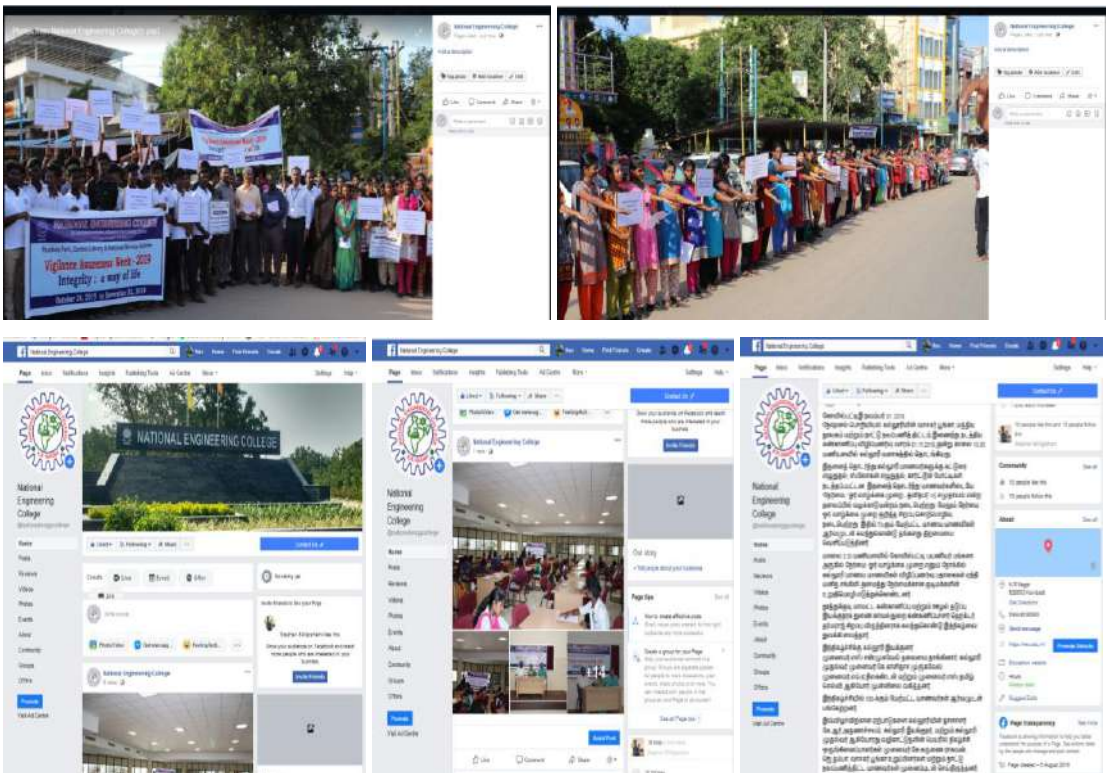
NATIONAL ENGINEERING COLLEGE

Vigilance Awareness Week - 2019

Integrity : a way of life

National Engineering College

National Engineering College

Home

Posts

Reviews

Videos

Photos

Events

About

Community

Groups

Offers

Promote

Visit Ad Centre

Contact Us

Invite Friends

National Engineering College

Home

Posts

Reviews

Videos

Photos

Events

About

Community

Groups

Offers

Promote

Visit Ad Centre

Our story

Page tips

See all Page tips

National Engineering College

Home

Posts

Reviews

Videos

Photos

Events

About

Community

Groups

Offers

Promote

Visit Ad Centre

Community

About

Page transparency

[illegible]